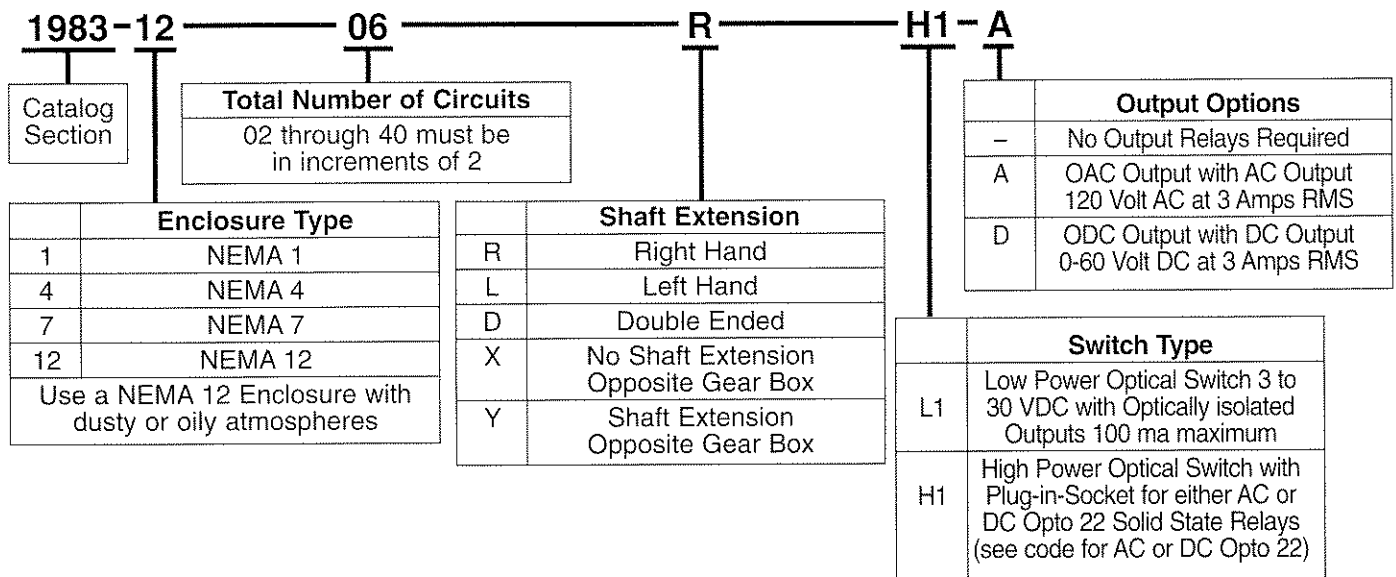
1983 - 12 — 06 — R — H1 - A

Catalog Section

| Total Number of Circuits |
|---|
| 02 through 40 must be in increments of 2 |

| | Output Options |
|---|---|
| – | No Output Relays Required |
| A | OAC Output with AC Output 120 Volt AC at 3 Amps RMS |
| D | ODC Output with DC Output 0-60 Volt DC at 3 Amps RMS |

| | Enclosure Type |
|---|---|
| 1 | NEMA 1 |
| 4 | NEMA 4 |
| 7 | NEMA 7 |
| 12 | NEMA 12 |
| Use a NEMA 12 Enclosure with dusty or oily atmospheres | |

| | Shaft Extension |
|---|---|
| R | Right Hand |
| L | Left Hand |
| D | Double Ended |
| X | No Shaft Extension Opposite Gear Box |
| Y | Shaft Extension Opposite Gear Box |

| | Switch Type |
|---|---|
| L1 | Low Power Optical Switch 3 to 30 VDC with Optically isolated Outputs 100 ma maximum |
| H1 | High Power Optical Switch with Plug-in-Socket for either AC or DC Opto 22 Solid State Relays (see code for AC or DC Opto 22) |